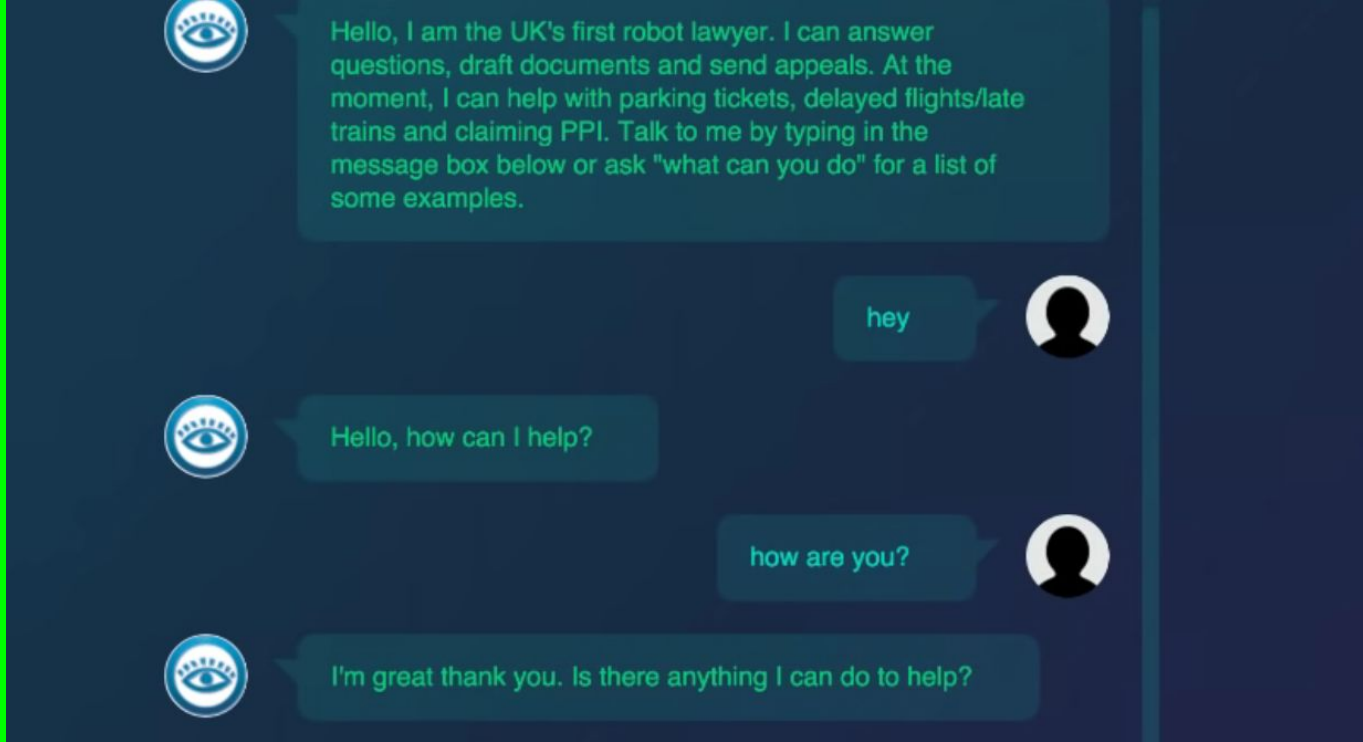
Hello, I am the UK's first robot lawyer. I can answer questions, draft documents and send appeals. At the moment, I can help with parking tickets, delayed flights/late trains and claiming PPI. Talk to me by typing in the message box below or ask "what can you do" for a list of some examples.

hey

Hello, how can I help?

how are you?

I'm great thank you. Is there anything I can do to help?